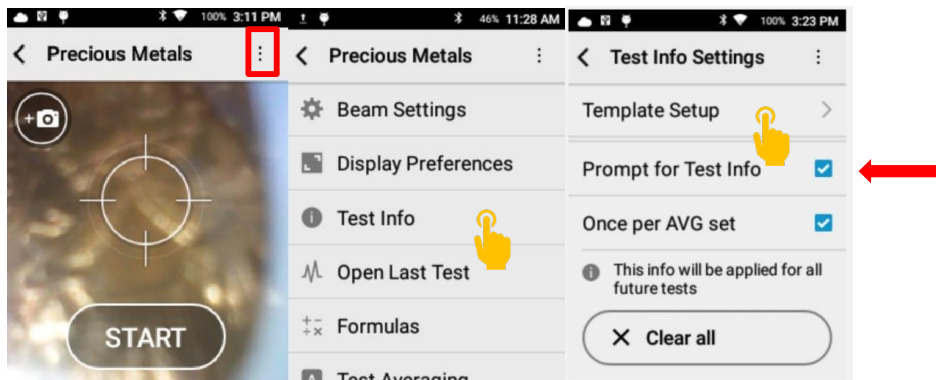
100% 3:11 PM

Precious Metals

START

46% 11:28 AM

Precious Metals

Beam Settings

Display Preferences

Test Info

Open Last Test

Formulas

Test Averaging

100% 3:23 PM

Test Info Settings

Template Setup

Prompt for Test Info

Once per AVG set

This info will be applied for all future tests

Clear all